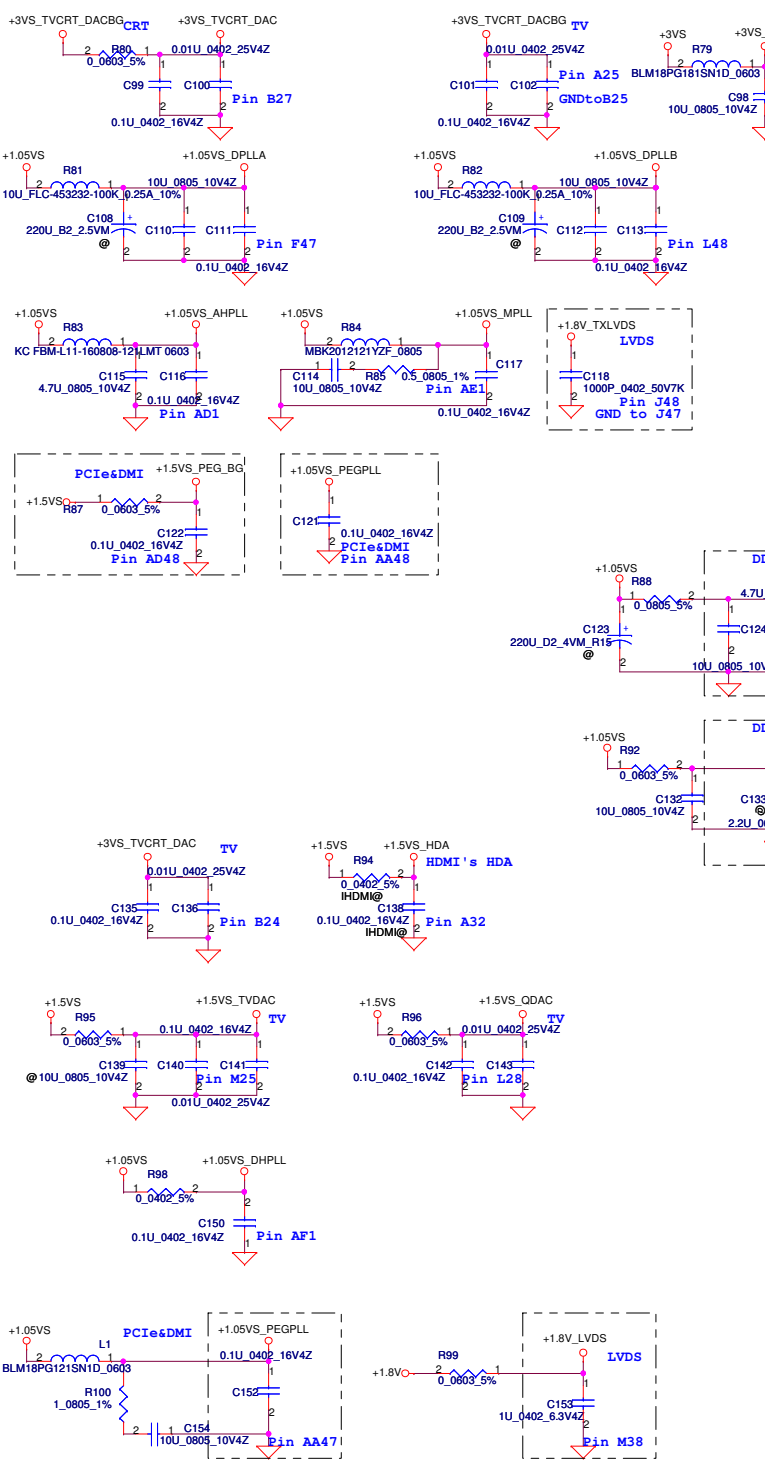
+3VS_TVCRT_DACBG CRT +3VS_TVCRT_DAC
R80 2 1 0_0603_5% 1 0.01U_0402_25V4Z
C99 C100 Pin B27
2 2
0.1U_0402_16V4Z

+3VS_TVCRT_DACBG TV
0.01U_0402_25V4Z
C101 C102 Pin A25
GNDtoB25
0.1U_0402_16V4Z

+3VS R79 +3VS_
BLM18PG181SN1D_0603
C98
10U_0805_10V4Z

+1.05VS R81 +1.05VS_DPLLA
10U_FLC-453232-100K_0.25A_10% 10U_0805_10V4Z
C108 220U_B2_2.5VM @ C110 C111 Pin F47
0.1U_0402_16V4Z

+1.05VS R82 +1.05VS_DPLLB
10U_FLC-453232-100K_0.25A_10% 10U_0805_10V4Z
C109 220U_B2_2.5VM @ C112 C113 Pin L48
0.1U_0402_16V4Z

+1.05VS R83 +1.05VS_AHPLL
KC FBM-L11-160808-121LMT 0603
C115 C116
4.7U_0805_10V4Z 0.1U_0402_16V4Z
Pin AD1

+1.05VS R84 +1.05VS_MPLL
MBK2012121YZF_0805
C114 R85 C117
10U_0805_10V4Z 0.5_0805_1%
Pin AE1
0.1U_0402_16V4Z

+1.8V_TXLVDS
LVDS
C118
1000P_0402_50V7K
Pin J48
GND to J47

PCIe&DMI +1.5VS_PEG_BG
+1.5VS R87 0_0603_5%
C122
0.1U_0402_16V4Z
Pin AD48

+1.05VS_PEGPLL
C121 0.1U_0402_16V4Z
PCIe&DMI
Pin AA48

+1.05VS R88 DI
0_0805_5% 4.7U
C123 C124
220U_D2_4VM_R15 @
10U_0805_10V

+1.05VS R92 DI
0_0603_5%
C132 C133
10U_0805_10V4Z @
2.2U_0

+3VS_TVCRT_DAC TV
0.01U_0402_25V4Z
C135 C136 Pin B24
0.1U_0402_16V4Z

+1.5VS +1.5VS_HDA HDMI's HDA
R94 0_0402_5% IHDMI@
C138 Pin A32
0.1U_0402_16V4Z IHDMI@

+1.5VS +1.5VS_TVDAC TV
R95 0_0603_5% 0.1U_0402_16V4Z
C139 C140 C141
@10U_0805_10V4Z Pin M25
0.01U_0402_25V4Z

+1.5VS +1.5VS_QDAC TV
R96 0_0603_5% 0.01U_0402_25V4Z
C142 C143
0.1U_0402_16V4Z Pin L28

+1.05VS +1.05VS_DHPLL
R98 0_0402_5%
C150
0.1U_0402_16V4Z Pin AF1

+1.05VS L1 PCIe&DMI +1.05VS_PEGPLL
BLM18PG121SN1D_0603 0.1U_0402_16V4Z
R100 1_0805_1% C152
C154 10U_0805_10V4Z Pin AA47

+1.8V R99 0_0603_5% +1.8V_LVDS LVDS
C153 1U_0402_6.3V4Z
Pin M38